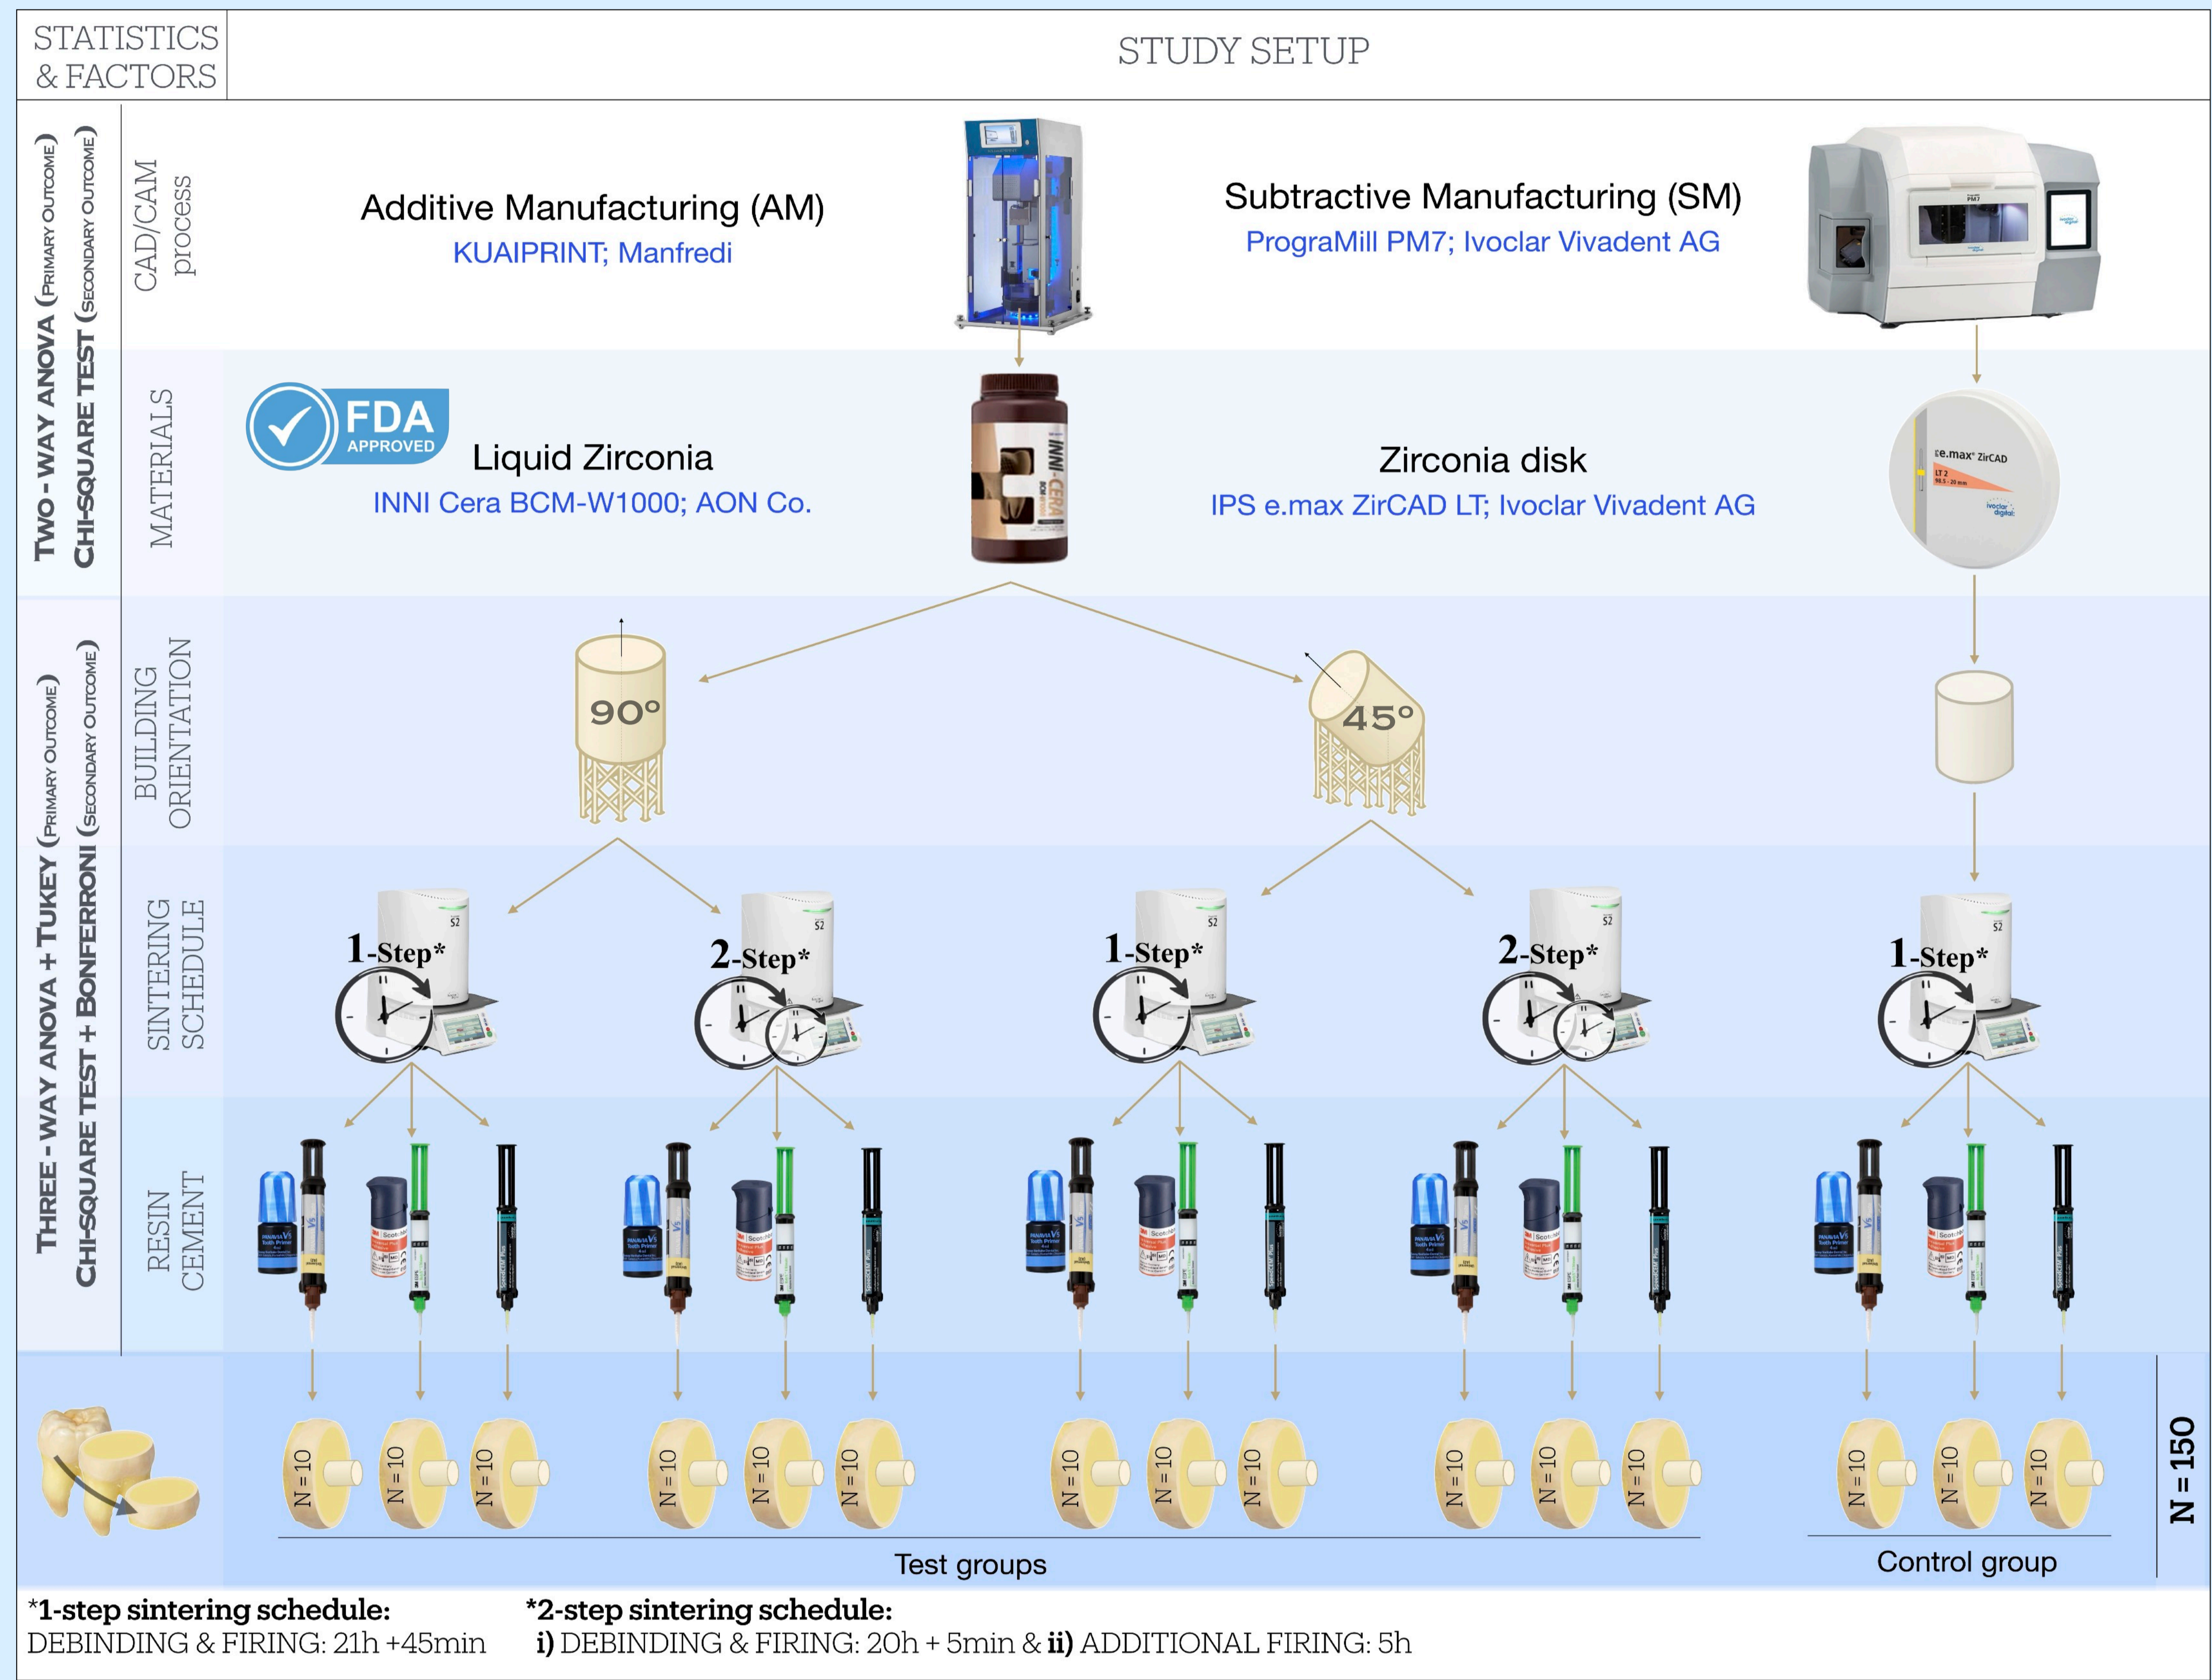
STATISTICS & FACTORS

STUDY SETUP

TWO - WAY ANOVA (PRIMARY OUTCOME)
CHI-SQUARE TEST (SECONDARY OUTCOME)

CAD/CAM process

Additive Manufacturing (AM)
KUAIPRINT; Manfredi

Subtractive Manufacturing (SM)
PrograMill PM7; Ivoclar Vivadent AG

MATERIALS

FDA APPROVED

Liquid Zirconia
INNI Cera BCM-W1000; AON Co.

INNI-CERA

Zirconia disk
IPS e.max ZirCAD LT; Ivoclar Vivadent AG

e.max ZirCAD

THREE - WAY ANOVA + TUKEY (PRIMARY OUTCOME)
CHI-SQUARE TEST + BONFERRONI (SECONDARY OUTCOME)

BUILDING ORIENTATION

90°

45°

SINTERING SCHEDULE

1-Step*

2-Step*

1-Step*

2-Step*

1-Step*

RESIN CEMENT

N = 10 N = 10 N = 10 N = 10 N = 10 N = 10 N = 10 N = 10 N = 10 N = 10 N = 10 N = 10 N = 10 N = 10 N = 10

Test groups

Control group

N = 150

*1-step sintering schedule:
DEBINDING & FIRING: 21h +45min

*2-step sintering schedule:
i) DEBINDING & FIRING: 20h + 5min & ii) ADDITIONAL FIRING: 5h